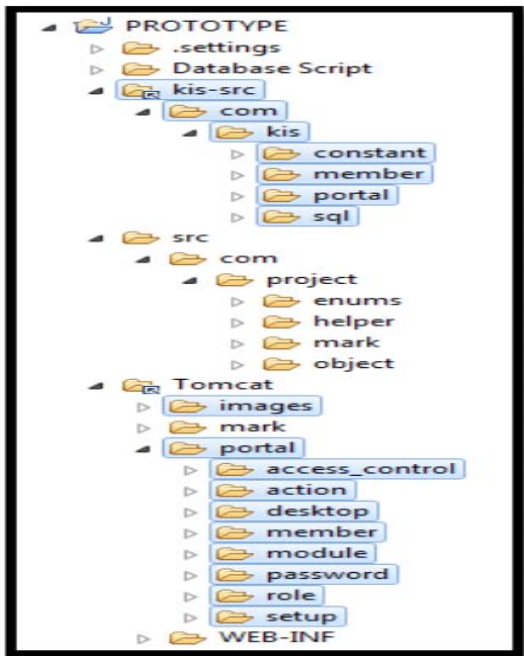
PROTOTYPE
.settings
Database Script
kis-src
com
kis
constant
member
portal
sql
src
com
project
enums
helper
mark
object
Tomcat
images
mark
portal
access_control
action
desktop
member
module
password
role
setup
WEB-INF